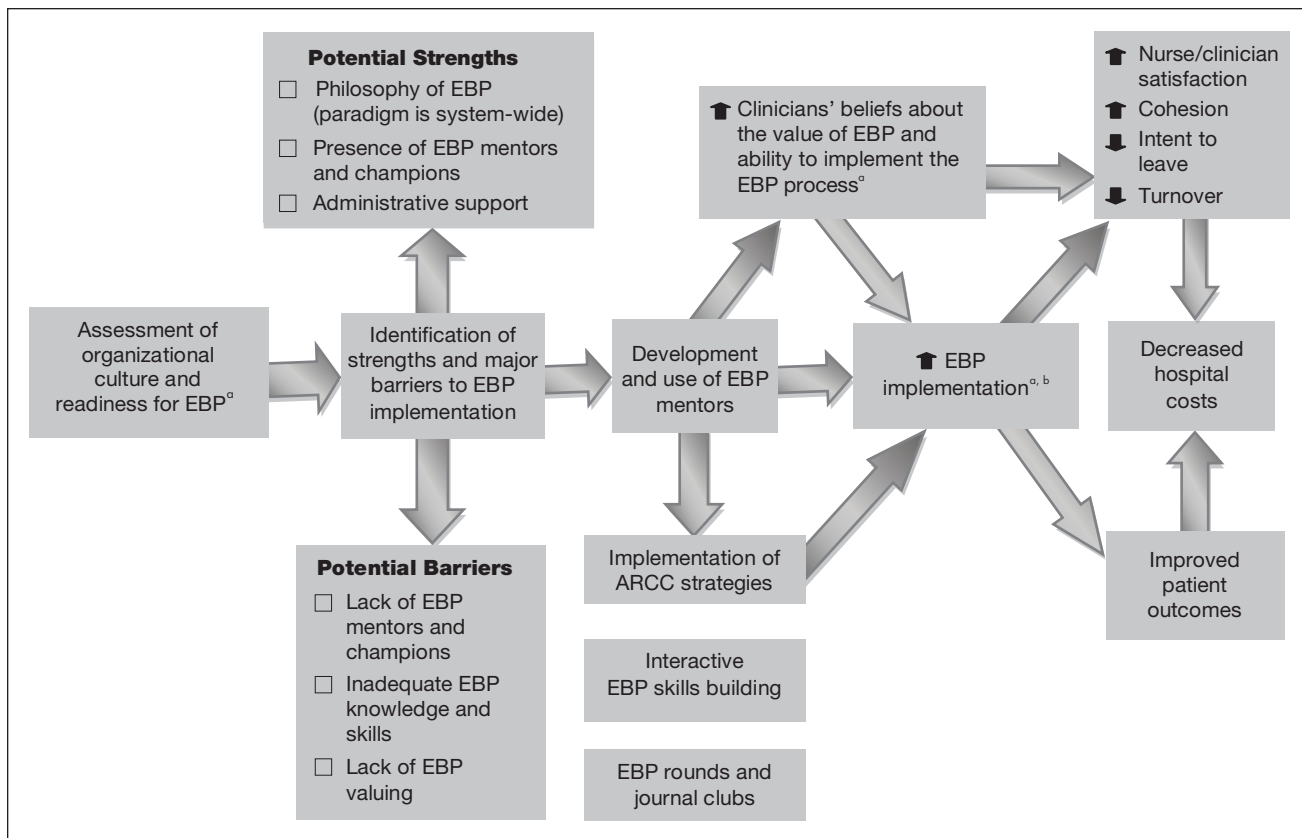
Potential Strengths

☐ Philosophy of EBP (paradigm is system-wide)

☐ Presence of EBP mentors and champions

☐ Administrative support

Clinicians' beliefs about the value of EBP and ability to implement the EBP process$^{a}$

Nurse/clinician satisfaction

Cohesion

Intent to leave

Turnover

Assessment of organizational culture and readiness for EBP$^{a}$

Identification of strengths and major barriers to EBP implementation

Development and use of EBP mentors

EBP implementation$^{a, b}$

Decreased hospital costs

Potential Barriers

☐ Lack of EBP mentors and champions

☐ Inadequate EBP knowledge and skills

☐ Lack of EBP valuing

Implementation of ARCC strategies

Interactive EBP skills building

EBP rounds and journal clubs

Improved patient outcomes